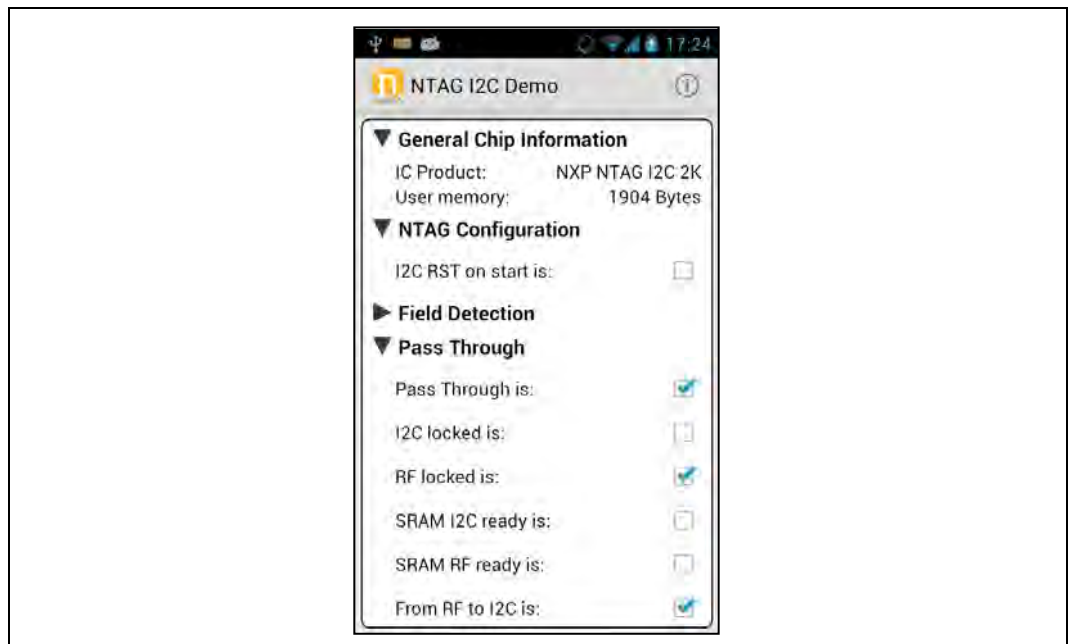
17:24

NTAG I2C Demo

General Chip Information

IC Product: NXP NTAG I2C 2K
User memory: 1904 Bytes

NTAG Configuration

I2C RST on start is:

Field Detection

Pass Through

Pass Through is:

I2C locked is:

RF locked is:

SRAM I2C ready is:

SRAM RF ready is:

From RF to I2C is: